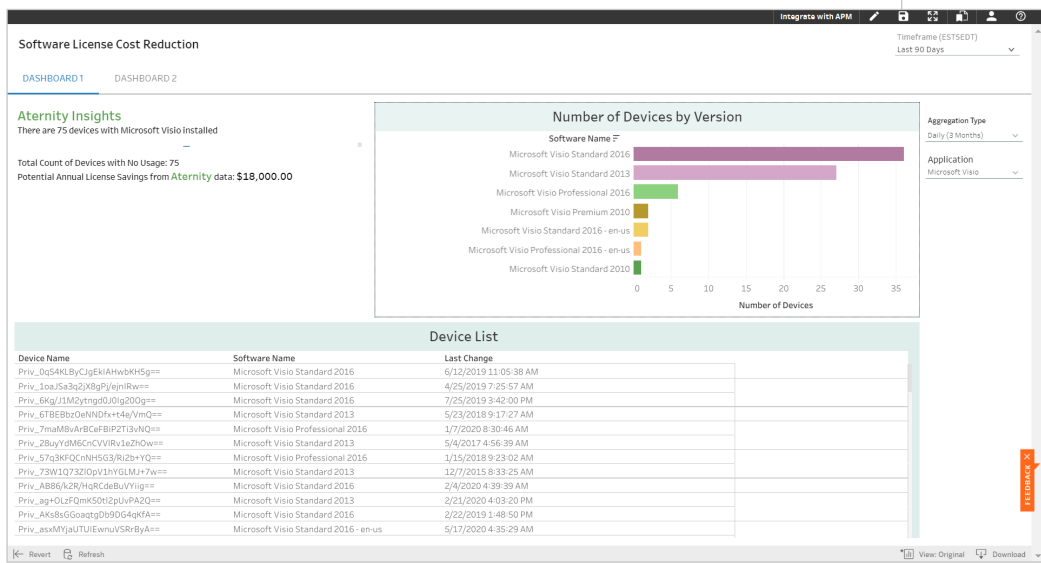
Integrate with APM

Software License Cost Reduction

Timeframe (EST5EDT)
Last 90 Days

DASHBOARD 1
DASHBOARD 2

Aternity Insights
There are 75 devices with Microsoft Visio installed

Total Count of Devices with No Usage: 75
Potential Annual License Savings from Aternity data: $18,000.00

Number of Devices by Version

Software Name

Microsoft Visio Standard 2016
Microsoft Visio Standard 2013
Microsoft Visio Professional 2016
Microsoft Visio Premium 2010
Microsoft Visio Standard 2016 - en-us
Microsoft Visio Professional 2016 - en-us
Microsoft Visio Standard 2010

0 5 10 15 20 25 30 35
Number of Devices

Aggregation Type
Daily (3 Months)

Application
Microsoft Visio

Device List

| Device Name | Software Name | Last Change |
|---|---|---|
| Priv_0qS4KLByCJgEkIAHwbKH5g== | Microsoft Visio Standard 2016 | 6/12/2019 11:05:38 AM |
| Priv_1oaJSa3q2jX8gPj/ejnlRw== | Microsoft Visio Standard 2016 | 4/25/2019 7:25:57 AM |
| Priv_6Kg/J1M2ytngd0J0Ig20Og== | Microsoft Visio Standard 2016 | 7/25/2019 3:42:00 PM |
| Priv_6TBEBbzOeNNDfx+t4e/VmQ== | Microsoft Visio Standard 2013 | 5/23/2018 9:17:27 AM |
| Priv_7maM8vArBCeFBiP2Ti3vNQ== | Microsoft Visio Professional 2016 | 1/7/2020 8:30:46 AM |
| Priv_28uyYdM6CnCVVIRv1eZhOw== | Microsoft Visio Standard 2013 | 5/4/2017 4:56:39 AM |
| Priv_57q3KFQCnNH5G3/Ri2b+YQ== | Microsoft Visio Professional 2016 | 1/15/2018 9:23:02 AM |
| Priv_73W1Q73ZlOpV1hYGLMJ+7w== | Microsoft Visio Standard 2013 | 12/7/2015 8:33:25 AM |
| Priv_AB86/k2R/HqRCdeBuVYiig== | Microsoft Visio Standard 2016 | 2/4/2020 4:39:39 AM |
| Priv_ag+OLzFQmK50Itl2pUvPA2Q== | Microsoft Visio Standard 2013 | 2/21/2020 4:03:20 PM |
| Priv_AKs8sGGoaqtgDb9DG4qKfA== | Microsoft Visio Standard 2016 | 2/22/2019 1:48:50 PM |
| Priv_asxMYjaUTUIEwnuVSRrByA== | Microsoft Visio Standard 2016 - en-us | 5/17/2020 4:35:29 AM |

FEEDBACK

Revert
Refresh
View: Original
Download